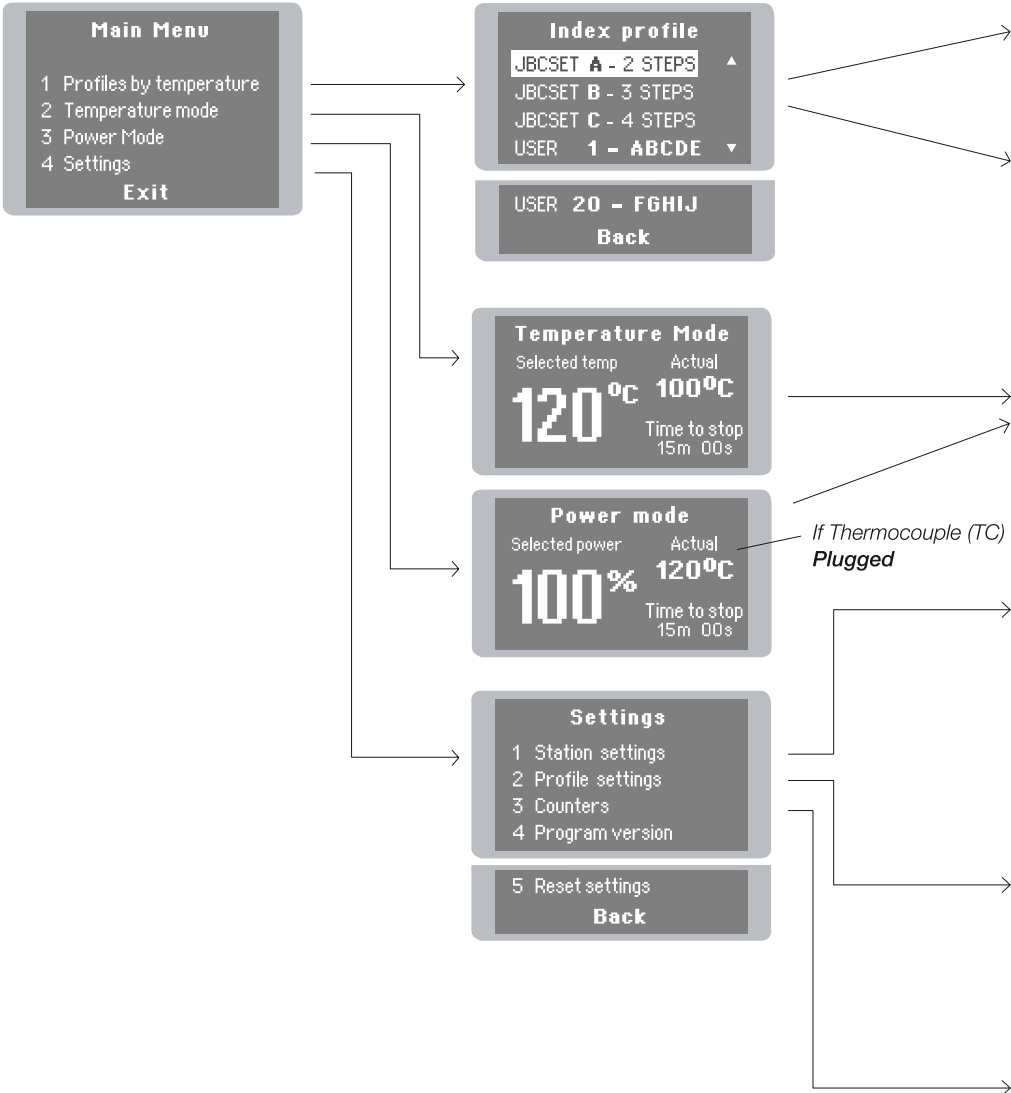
Main Menu
1 Profiles by temperature
2 Temperature mode
3 Power Mode
4 Settings
Exit

Index profile
JBCSET A - 2 STEPS
JBCSET B - 3 STEPS
JBCSET C - 4 STEPS
USER 1 - ABCDE

USER 20 - FGHIJ
Back

Temperature Mode
Selected temp
Actual
120°C
100°C
Time to stop
15m 00s

Power mode
Selected power
Actual
100%
120°C
Time to stop
15m 00s

If Thermocouple (TC) Plugged

Settings
1 Station settings
2 Profile settings
3 Counters
4 Program version

5 Reset settings
Back